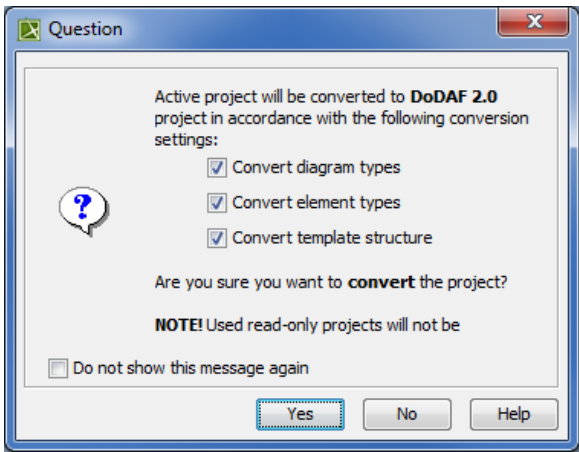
Question

Active project will be converted to **DoDAF 2.0** project in accordance with the following conversion settings:

Convert diagram types

Convert element types

Convert template structure

Are you sure you want to **convert** the project?

**NOTE!** Used read-only projects will not be

Do not show this message again

Yes

No

Help